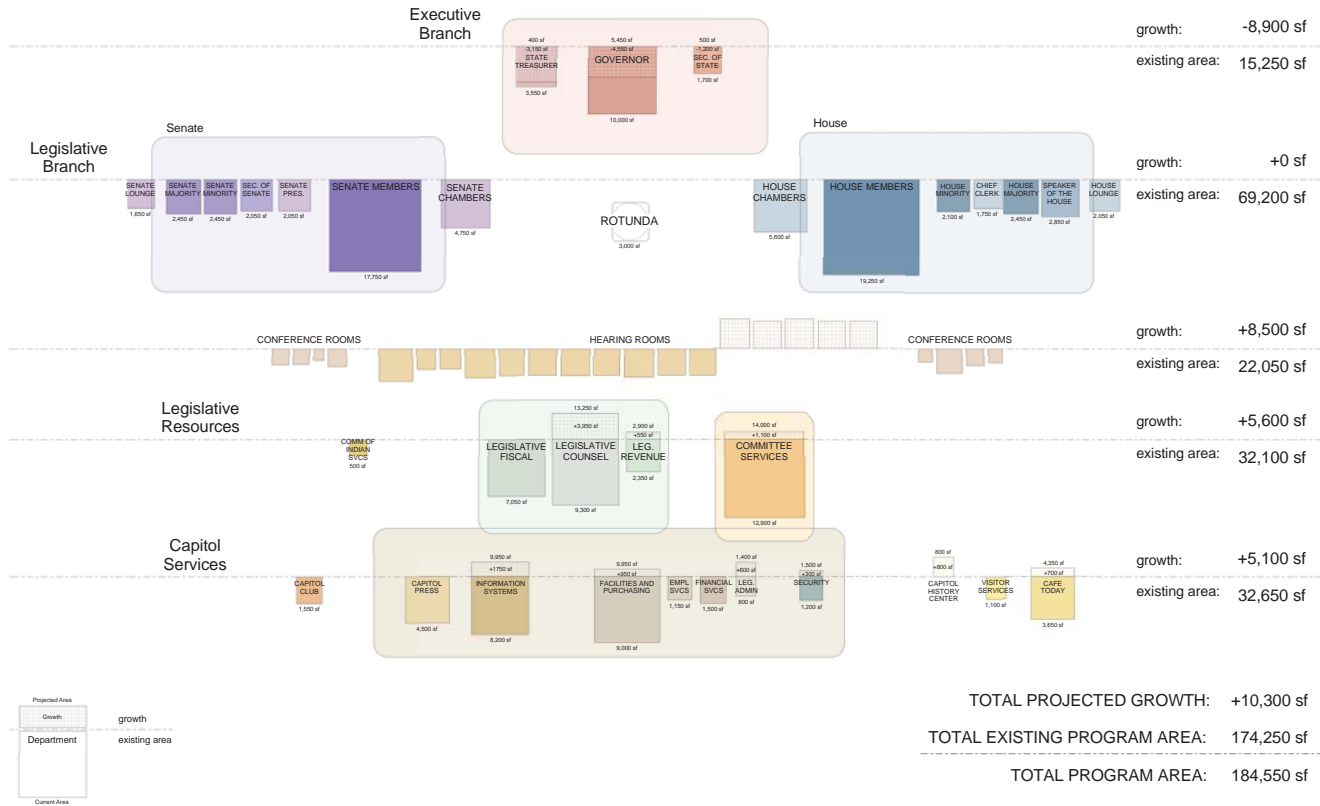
Executive Branch

400 sf
-3,150 sf
STATE TREASURER
3,550 sf

5,450 sf
-4,550 sf
GOVERNOR
10,000 sf

500 sf
-1,200 sf
SEC. OF STATE
1,700 sf

growth: -8,900 sf
existing area: 15,250 sf

Legislative Branch

Senate

SENATE LOUNGE
1,650 sf

SENATE MAJORITY
2,450 sf

SENATE MINORITY
2,450 sf

SEC. OF SENATE
2,050 sf

SENATE PRES.
2,050 sf

SENATE MEMBERS
17,750 sf

SENATE CHAMBERS
4,750 sf

ROTUNDA
3,000 sf

House

HOUSE CHAMBERS
5,600 sf

HOUSE MEMBERS
19,250 sf

HOUSE MINORITY
2,100 sf

CHIEF CLERK
1,750 sf

HOUSE MAJORITY
2,450 sf

SPEAKER OF THE HOUSE
2,850 sf

HOUSE LOUNGE
2,050 sf

growth: +0 sf
existing area: 69,200 sf

CONFERENCE ROOMS
HEARING ROOMS
CONFERENCE ROOMS

growth: +8,500 sf
existing area: 22,050 sf

Legislative Resources

COMM OF INDIAN SVCS
500 sf

LEGISLATIVE FISCAL
7,050 sf

13,250 sf
+3,950 sf
LEGISLATIVE COUNSEL
9,300 sf

2,900 sf
+550 sf
LEG. REVENUE
2,350 sf

14,000 sf
+1,100 sf
COMMITTEE SERVICES
12,900 sf

growth: +5,600 sf
existing area: 32,100 sf

Capitol Services

CAPITOL CLUB
1,550 sf

CAPITOL PRESS
4,500 sf

9,950 sf
+1750 sf
INFORMATION SYSTEMS
8,200 sf

9,950 sf
+950 sf
FACILITIES AND PURCHASING
9,000 sf

EMPL SVCS
1,150 sf

FINANCIAL SVCS
1,500 sf

1,400 sf
+600 sf
LEG. ADMIN
800 sf

1,500 sf
+300 sf
SECURITY
1,200 sf

800 sf
+800 sf
CAPITOL HISTORY CENTER

VISITOR SERVICES
1,100 sf

4,350 sf
+700 sf
CAFE TODAY
3,650 sf

growth: +5,100 sf
existing area: 32,650 sf

Projected Area
Growth
Department
Current Area
growth
existing area

TOTAL PROJECTED GROWTH: +10,300 sf
TOTAL EXISTING PROGRAM AREA: 174,250 sf
TOTAL PROGRAM AREA: 184,550 sf